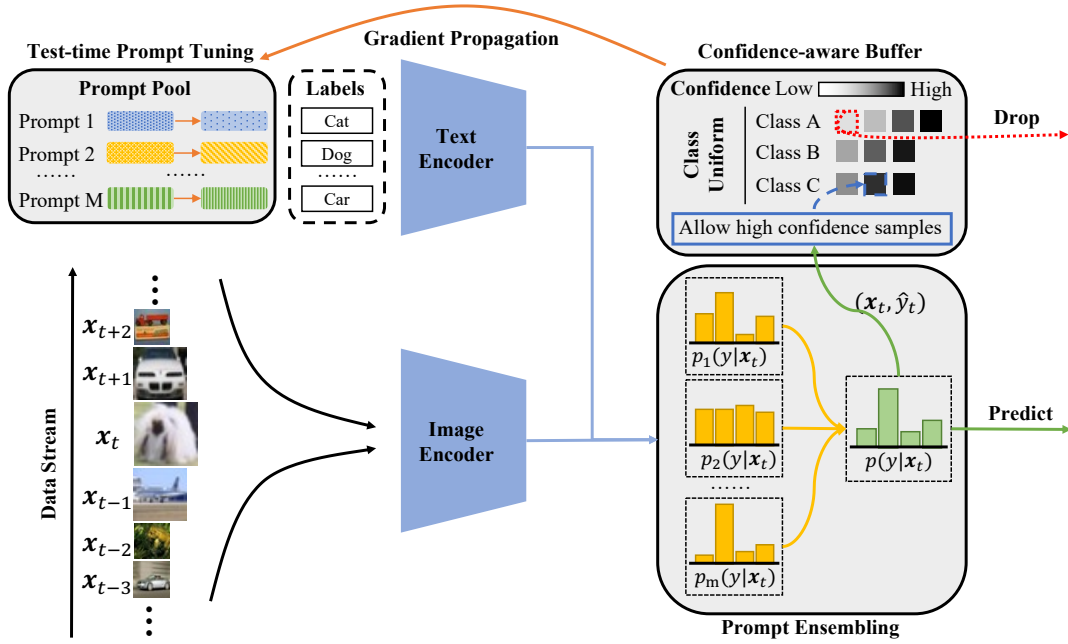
Test-time Prompt Tuning

Gradient Propagation

Confidence-aware Buffer

Prompt Pool

Prompt 1

Prompt 2

……

……

Prompt M

Labels

Cat

Dog

……

Car

Text Encoder

Confidence Low High

Class Uniform

Class A

Class B

Class C

Drop

Allow high confidence samples

$(\boldsymbol{x}_t, \hat{y}_t)$

$p_1(y|\boldsymbol{x}_t)$

$p_2(y|\boldsymbol{x}_t)$

……

$p_m(y|\boldsymbol{x}_t)$

$p(y|\boldsymbol{x}_t)$

Predict

Prompt Ensembling

Image Encoder

Data Stream

$\boldsymbol{x}_{t+2}$

$\boldsymbol{x}_{t+1}$

$\boldsymbol{x}_t$

$\boldsymbol{x}_{t-1}$

$\boldsymbol{x}_{t-2}$

$\boldsymbol{x}_{t-3}$